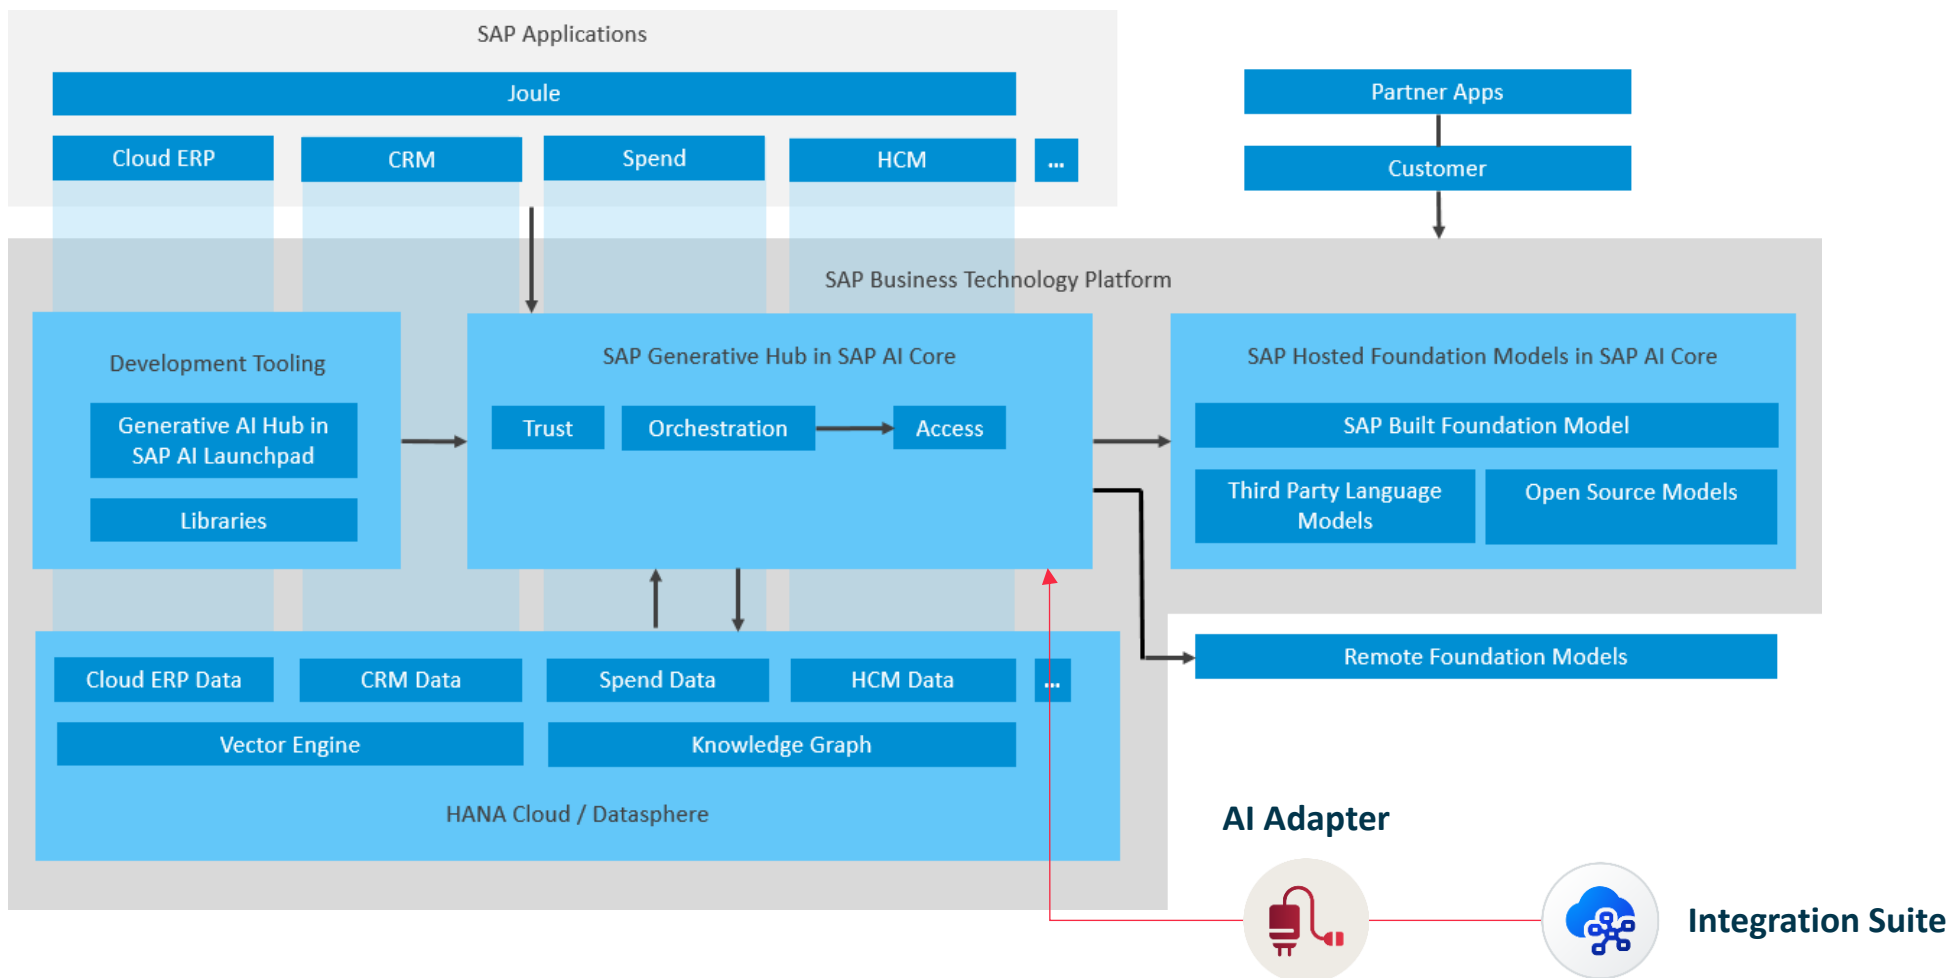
SAP Applications

Joule

Cloud ERP

CRM

Spend

HCM

...

Partner Apps

Customer

SAP Business Technology Platform

Development Tooling

Generative AI Hub in SAP AI Launchpad

Libraries

SAP Generative Hub in SAP AI Core

Trust

Orchestration

Access

SAP Hosted Foundation Models in SAP AI Core

SAP Built Foundation Model

Third Party Language Models

Open Source Models

Remote Foundation Models

Cloud ERP Data

CRM Data

Spend Data

HCM Data

...

Vector Engine

Knowledge Graph

HANA Cloud / Datasphere

AI Adapter

Integration Suite